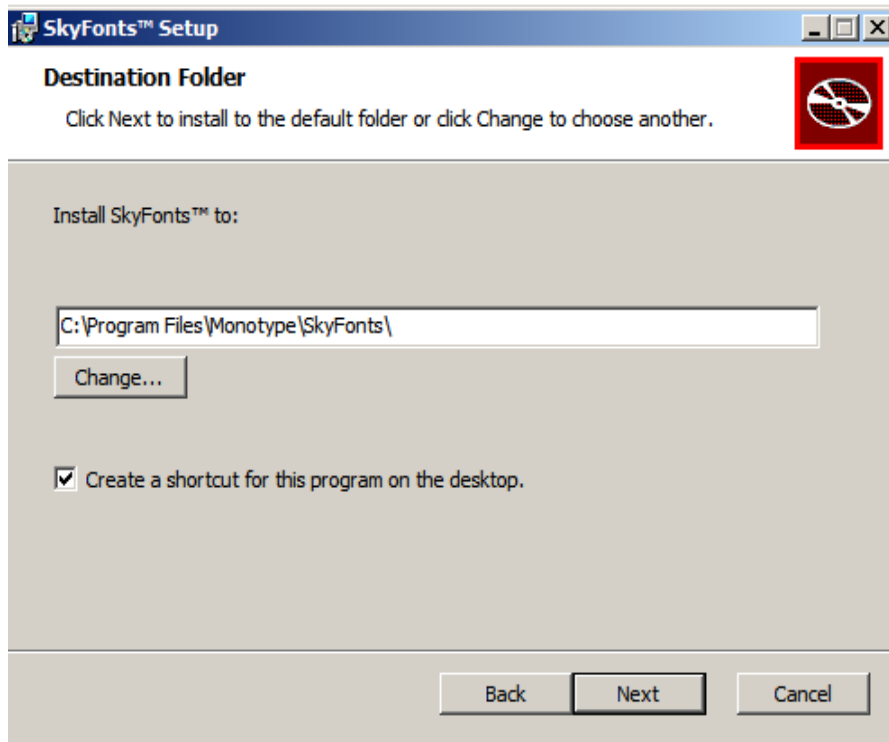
SkyFonts™ Setup

Destination Folder

Click Next to install to the default folder or click Change to choose another.

Install SkyFonts™ to:

C:\Program Files\Monotype\SkyFonts\

Change...

Create a shortcut for this program on the desktop.

Back

Next

Cancel